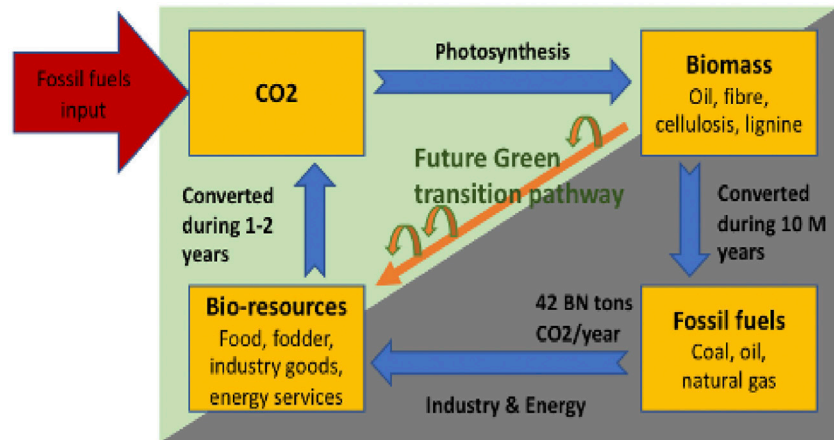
Fossil fuels input

CO2

Photosynthesis

Biomass
Oil, fibre, cellulosis, lignine

Future Green transition pathway

Converted during 1-2 years

Converted during 10 M years

Bio-resources
Food, fodder, industry goods, energy services

42 BN tons CO2/year

Fossil fuels
Coal, oil, natural gas

Industry & Energy